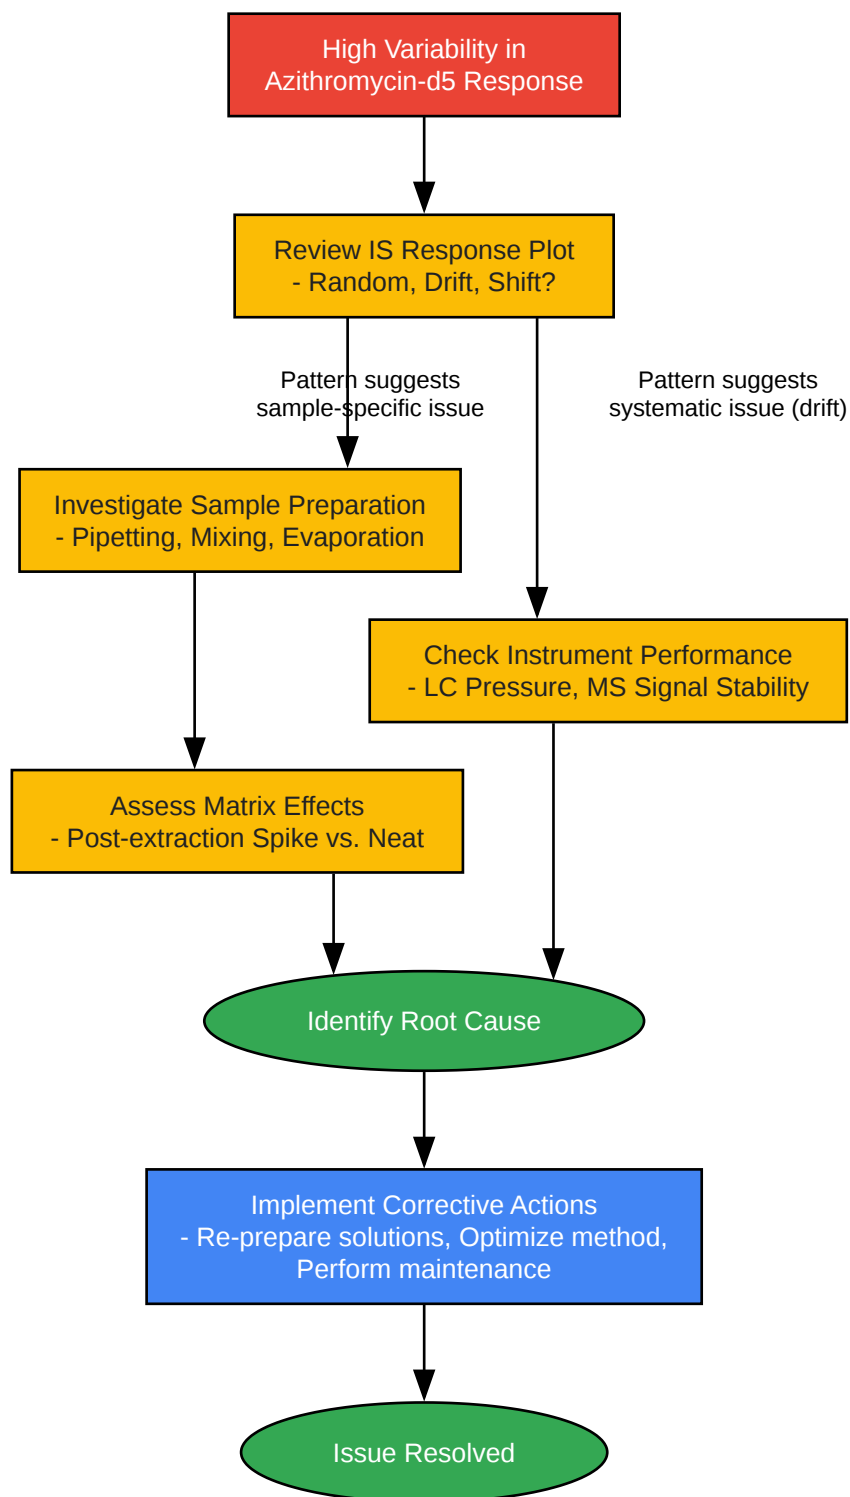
High Variability in
Azithromycin-d5 Response

Review IS Response Plot
- Random, Drift, Shift?

Pattern suggests
sample-specific issue

Pattern suggests
systematic issue (drift)

Investigate Sample Preparation
- Pipetting, Mixing, Evaporation

Check Instrument Performance
- LC Pressure, MS Signal Stability

Assess Matrix Effects
- Post-extraction Spike vs. Neat

Identify Root Cause

Implement Corrective Actions
- Re-prepare solutions, Optimize method,
Perform maintenance

Issue Resolved